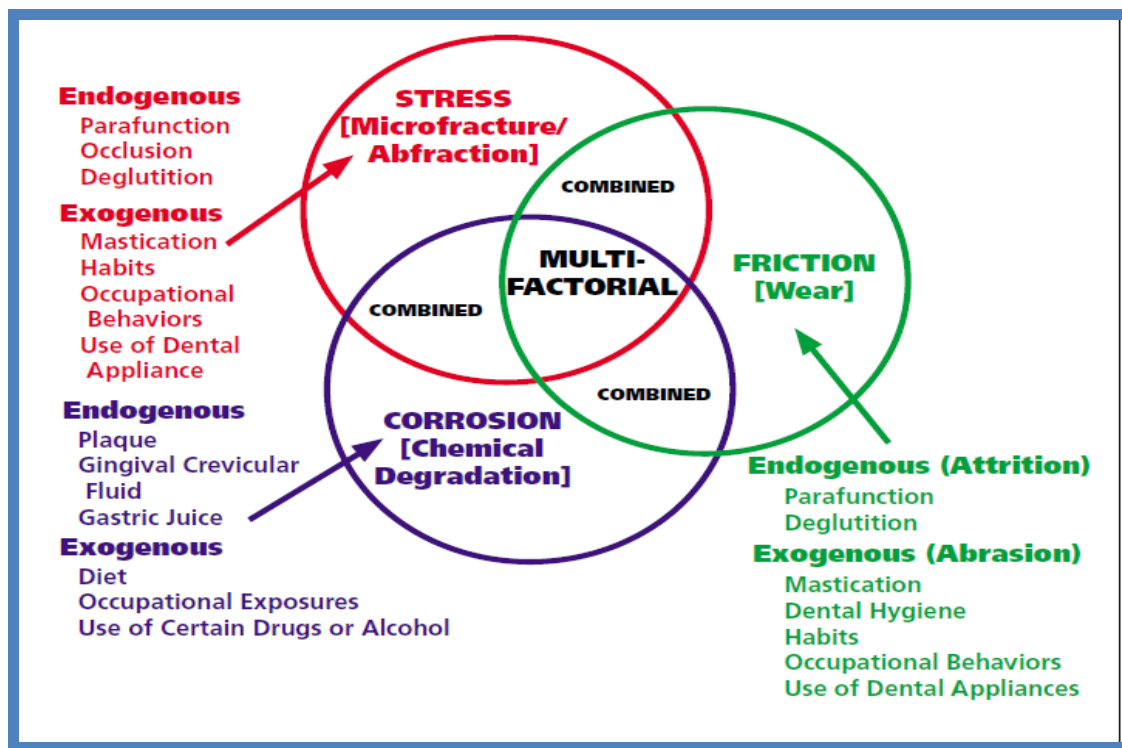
Endogenous
Parafunction
Occlusion
Deglutition

Exogenous
Mastication
Habits
Occupational Behaviors
Use of Dental Appliance

STRESS [Microfracture/ Abfraction]

COMBINED

MULTI-FACTORIAL

COMBINED

FRICTION [Wear]

COMBINED

CORROSION [Chemical Degradation]

Endogenous
Plaque
Gingival Crevicular Fluid
Gastric Juice

Exogenous
Diet
Occupational Exposures
Use of Certain Drugs or Alcohol

Endogenous (Attrition)
Parafunction
Deglutition

Exogenous (Abrasion)
Mastication
Dental Hygiene
Habits
Occupational Behaviors
Use of Dental Appliances